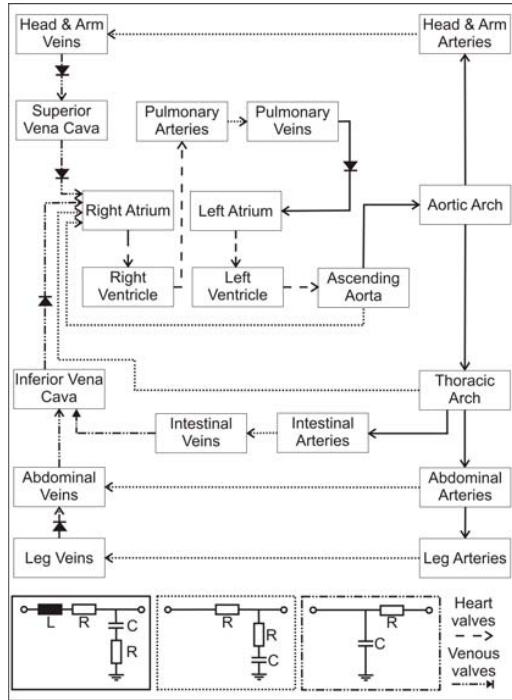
Head & Arm Veins

Head & Arm Arteries

Superior Vena Cava

Pulmonary Arteries

Pulmonary Veins

Right Atrium

Left Atrium

Aortic Arch

Right Ventricle

Left Ventricle

Ascending Aorta

Inferior Vena Cava

Thoracic Arch

Intestinal Veins

Intestinal Arteries

Abdominal Veins

Abdominal Arteries

Leg Veins

Leg Arteries

L R C R

R R C

R C

Heart valves

Venous valves